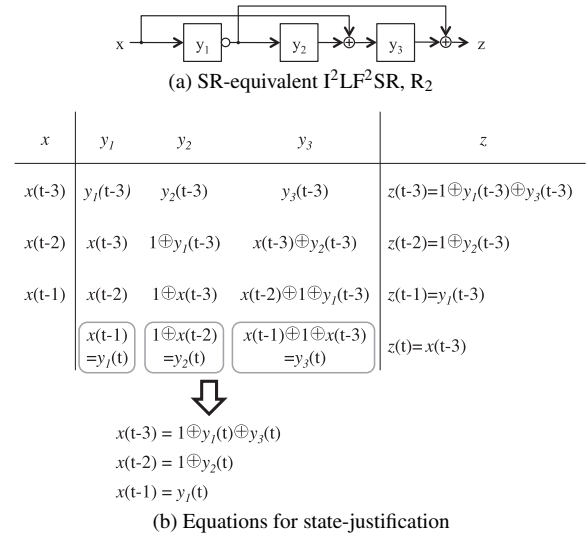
x $y_1$ $y_2$ $y_3$ z

(a) SR-equivalent $I^2LF^2SR$, $R_2$

| $x$ | $y_1$ | $y_2$ | $y_3$ | $z$ |
|---|---|---|---|---|
| $x$(t-3) | $y_1$(t-3) | $y_2$(t-3) | $y_3$(t-3) | $z$(t-3)=1$\oplus y_1$(t-3)$\oplus y_3$(t-3) |
| $x$(t-2) | $x$(t-3) | 1$\oplus y_1$(t-3) | $x$(t-3)$\oplus y_2$(t-3) | $z$(t-2)=1$\oplus y_2$(t-3) |
| $x$(t-1) | $x$(t-2) | 1$\oplus x$(t-3) | $x$(t-2)$\oplus$1$\oplus y_1$(t-3) | $z$(t-1)=$y_1$(t-3) |
| | $x$(t-1) =$y_1$(t) | 1$\oplus x$(t-2) =$y_2$(t) | $x$(t-1)$\oplus$1$\oplus x$(t-3) =$y_3$(t) | $z$(t)=$x$(t-3) |

$x$(t-3) = 1$\oplus y_1$(t)$\oplus y_3$(t)
$x$(t-2) = 1$\oplus y_2$(t)
$x$(t-1) = $y_1$(t)

(b) Equations for state-justification